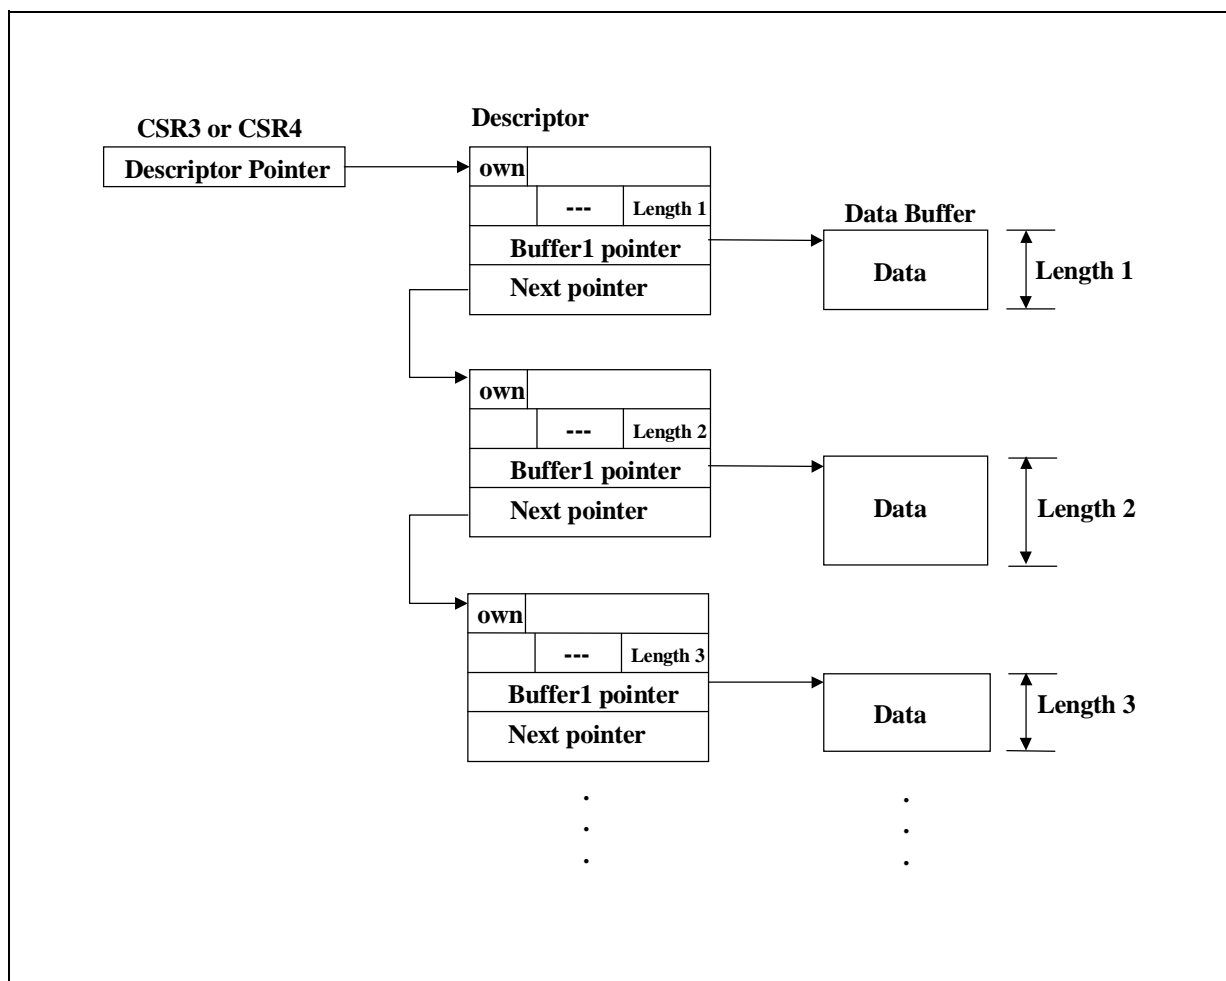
CSR3 or CSR4

Descriptor Pointer

Descriptor

own

---

Length 1

Buffer1 pointer

Next pointer

Data Buffer

Data

Length 1

own

---

Length 2

Buffer1 pointer

Next pointer

Data

Length 2

own

---

Length 3

Buffer1 pointer

Next pointer

Data

Length 3

.
.
.

.
.
.